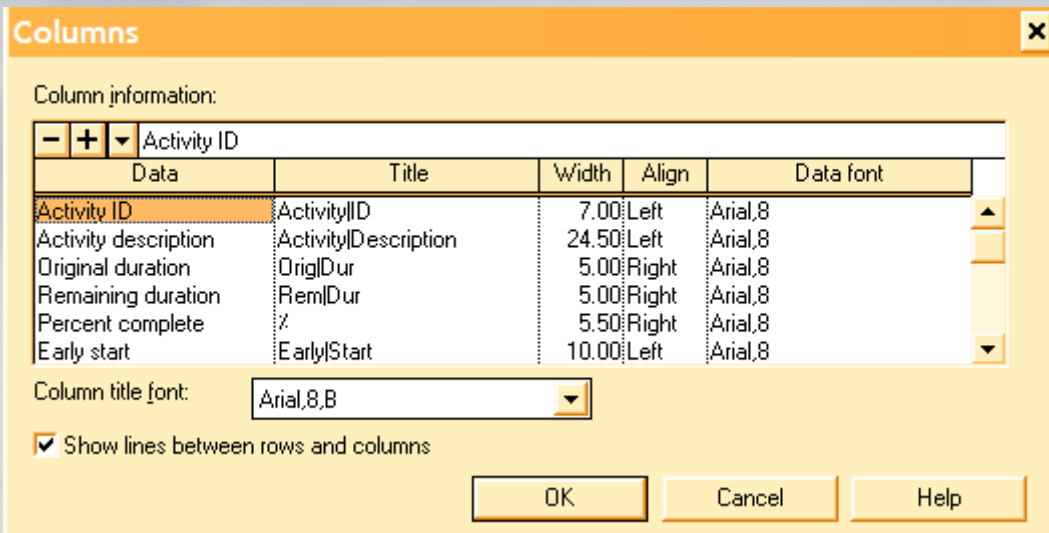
Columns

Column information:

− + ▾ Activity ID

| Data | Title | Width | Align | Data font |
|---|---|---|---|---|
| Activity ID | Activity\|ID | 7.00 | Left | Arial,8 |
| Activity description | Activity\|Description | 24.50 | Left | Arial,8 |
| Original duration | Orig\|Dur | 5.00 | Right | Arial,8 |
| Remaining duration | Rem\|Dur | 5.00 | Right | Arial,8 |
| Percent complete | % | 5.50 | Right | Arial,8 |
| Early start | Early\|Start | 10.00 | Left | Arial,8 |

Column title font: Arial,8,B

Show lines between rows and columns

OK Cancel Help